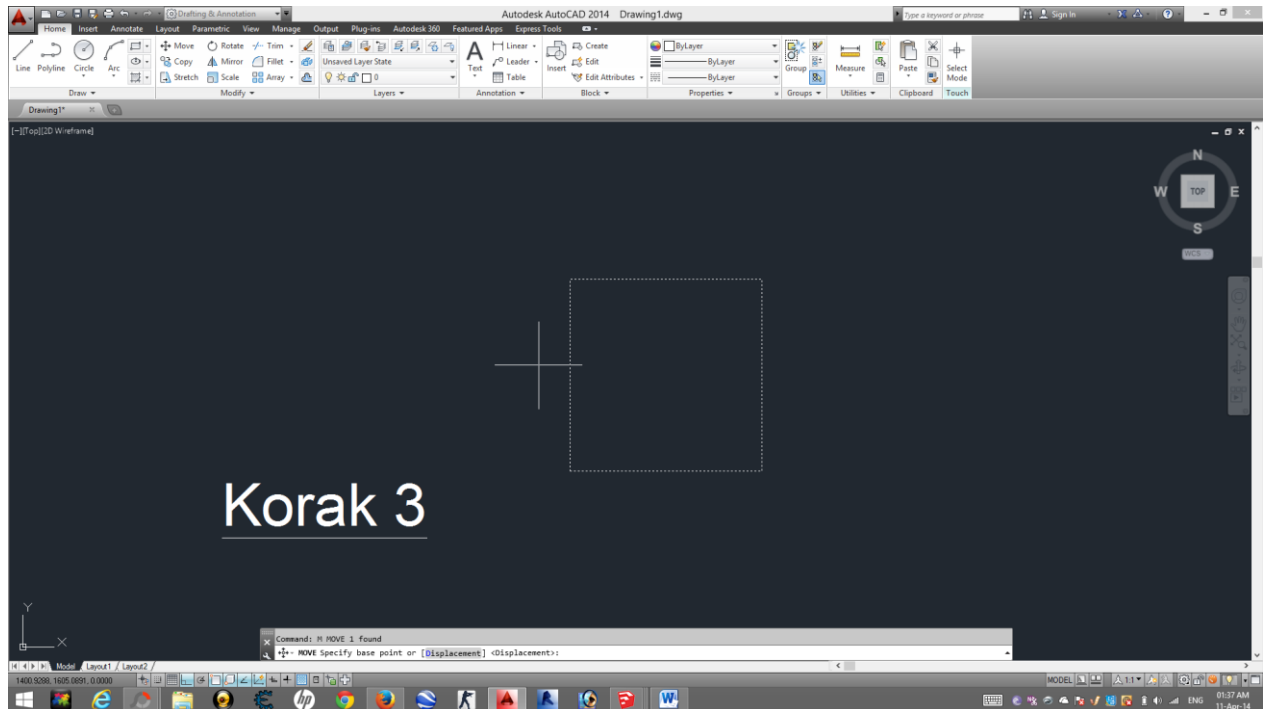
Drafting & Annotation

Autodesk AutoCAD 2014 Drawing1.dwg

Type a keyword or phrase

Sign In

Home Insert Annotate Layout Parametric View Manage Output Plug-ins Autodesk 360 Featured Apps Express Tools

Line Polyline Circle Arc

Move Rotate Trim Copy Mirror Fillet Stretch Scale Array

Unsaved Layer State

Text

Linear Leader Table

Insert

Create Edit Edit Attributes

ByLayer ByLayer ByLayer

Group

Measure

Paste

Select Mode

Draw Modify Layers Annotation Block Properties Groups Utilities Clipboard Touch

Drawing1*

[-][Top][2D Wireframe]

N W TOP E S

WCS

Korak 3

Y X

Command: M MOVE 1 found

MOVE Specify base point or [Displacement] <Displacement>:

Model Layout1 Layout2

1400.9288, 1605.0891, 0.0000

MODEL 1:1

ENG 01:37 AM 11-Apr-14